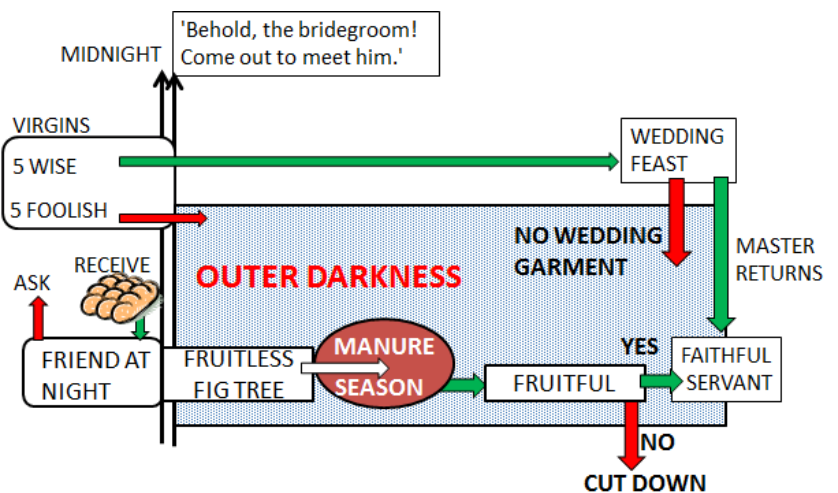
MIDNIGHT

'Behold, the bridegroom! Come out to meet him.'

VIRGINS

5 WISE

5 FOOLISH

WEDDING FEAST

NO WEDDING GARMENT

MASTER RETURNS

OUTER DARKNESS

ASK

RECEIVE

FRIEND AT NIGHT

FRUITLESS FIG TREE

MANURE SEASON

FRUITFUL

YES

FAITHFUL SERVANT

NO

CUT DOWN